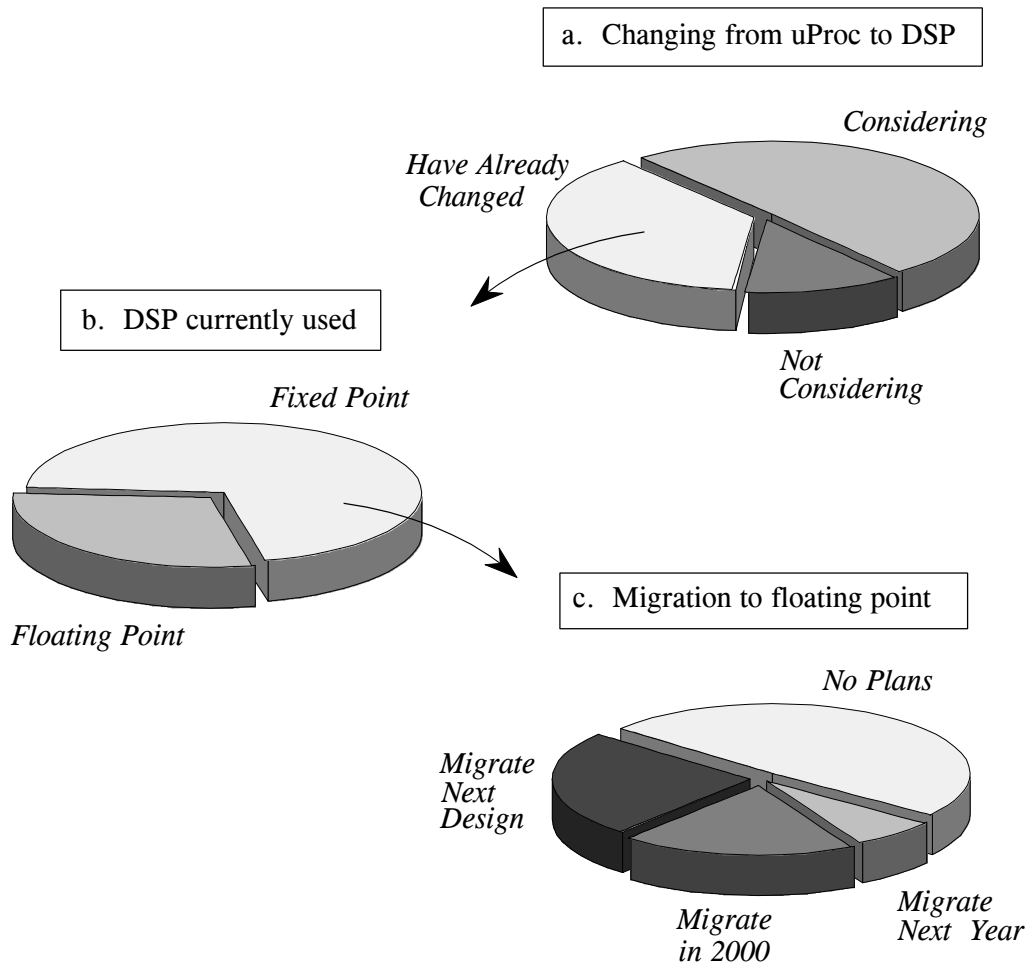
a. Changing from uProc to DSP

Considering

Have Already Changed

Not Considering

b. DSP currently used

Fixed Point

Floating Point

c. Migration to floating point

No Plans

Migrate Next Design

Migrate in 2000

Migrate Next Year